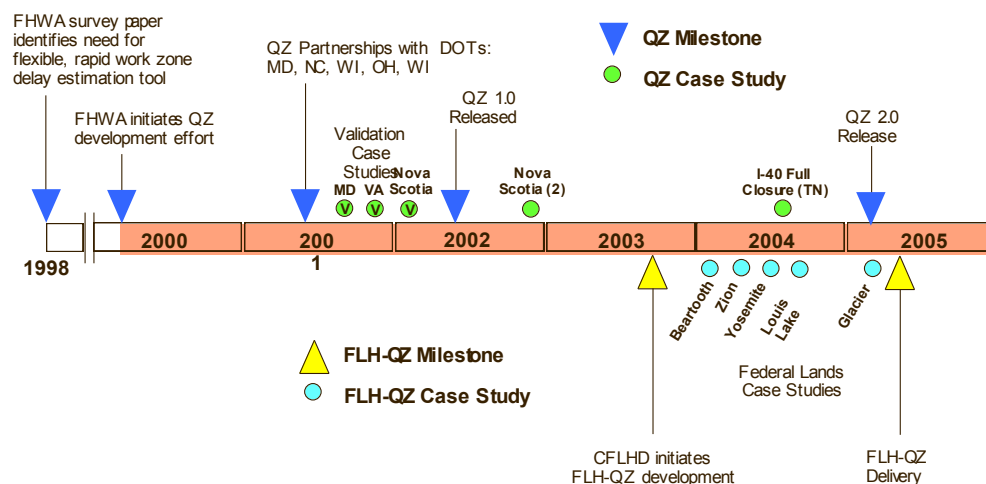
FHWA survey paper identifies need for flexible, rapid work zone delay estimation tool

FHWA initiates QZ development effort

QZ Partnerships with DOTs: MD, NC, WI, OH, WI

QZ Milestone

QZ Case Study

Validation Case Studies

MD VA Nova Scotia

V V V

QZ 1.0 Released

Nova Scotia (2)

I-40 Full Closure (TN)

QZ 2.0 Release

1998

2000

200 1

2002

2003

2004

2005

Beartooth

Zion

Yosemite

Louis Lake

Glacier

FLH-QZ Milestone

FLH-QZ Case Study

Federal Lands Case Studies

CFLHD initiates FLH-QZ development

FLH-QZ Delivery